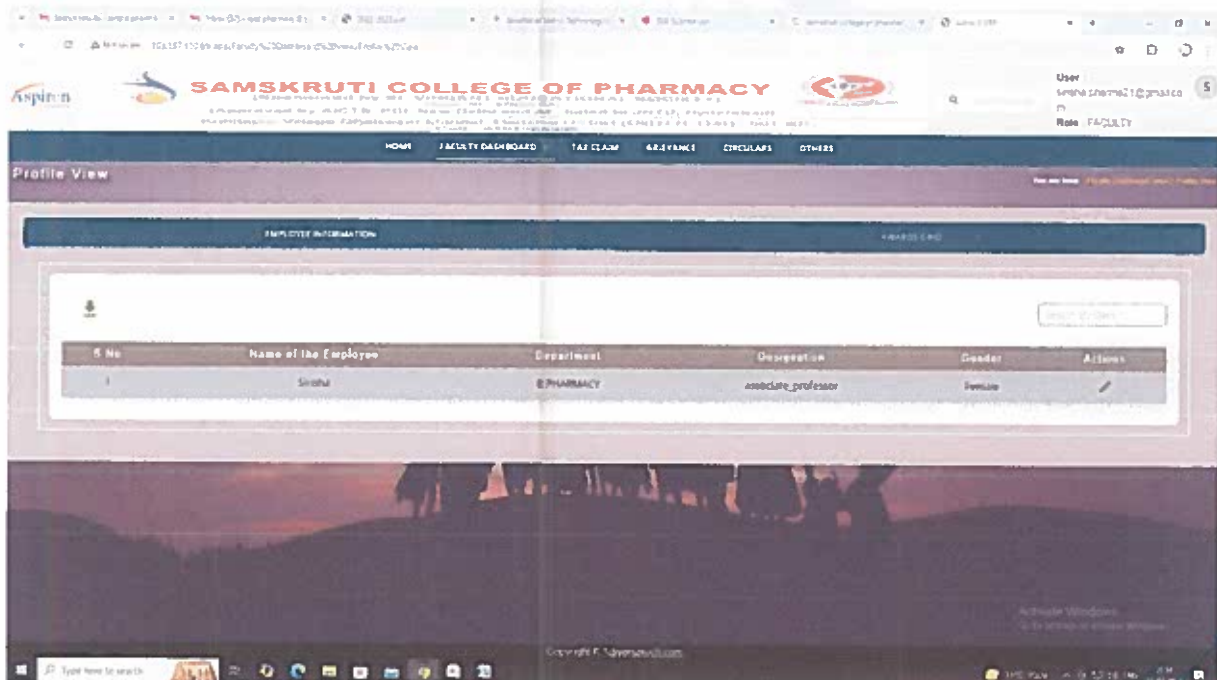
Aspiron

SAMSKRUTI COLLEGE OF PHARMACY

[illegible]

User
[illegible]
Role : FACULTY

HOME FACULTY DASHBOARD TAX CLAIM GRIEVANCE CIRCULARS OTHERS

Profile View

EMPLOYEE INFORMATION

AWARDS GRID

| S.No | Name of the Employee | Department | Designation | Gender | Actions |
|---|---|---|---|---|---|
| 1 | Sneha | B.PHARMACY | associate_professor | Female | |

Activate Windows
Go to Settings to activate Windows.

Copyright © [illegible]

Type here to search